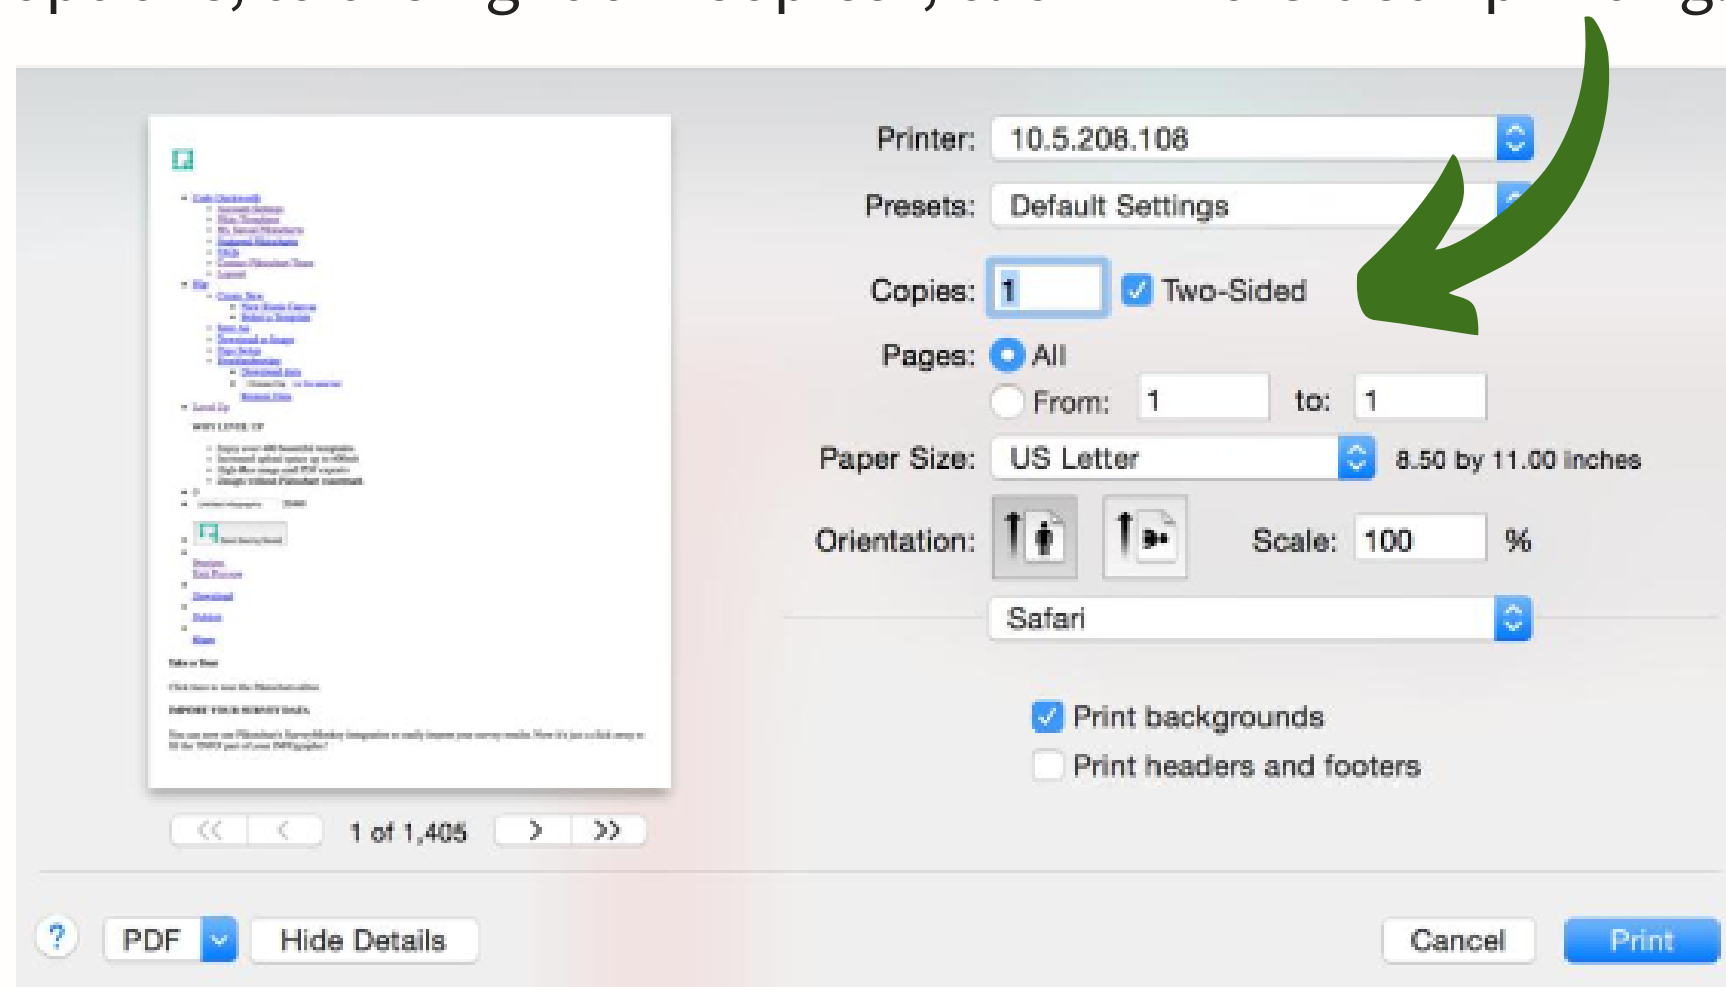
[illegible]

Printer: 10.5.208.108

Presets: Default Settings

Copies: 1 Two-Sided

Pages: All

From: 1 to: 1

Paper Size: US Letter 8.50 by 11.00 inches

Orientation:

Scale: 100 %

Safari

Print backgrounds

Print headers and footers

1 of 1,405

?

PDF

Hide Details

Cancel

Print